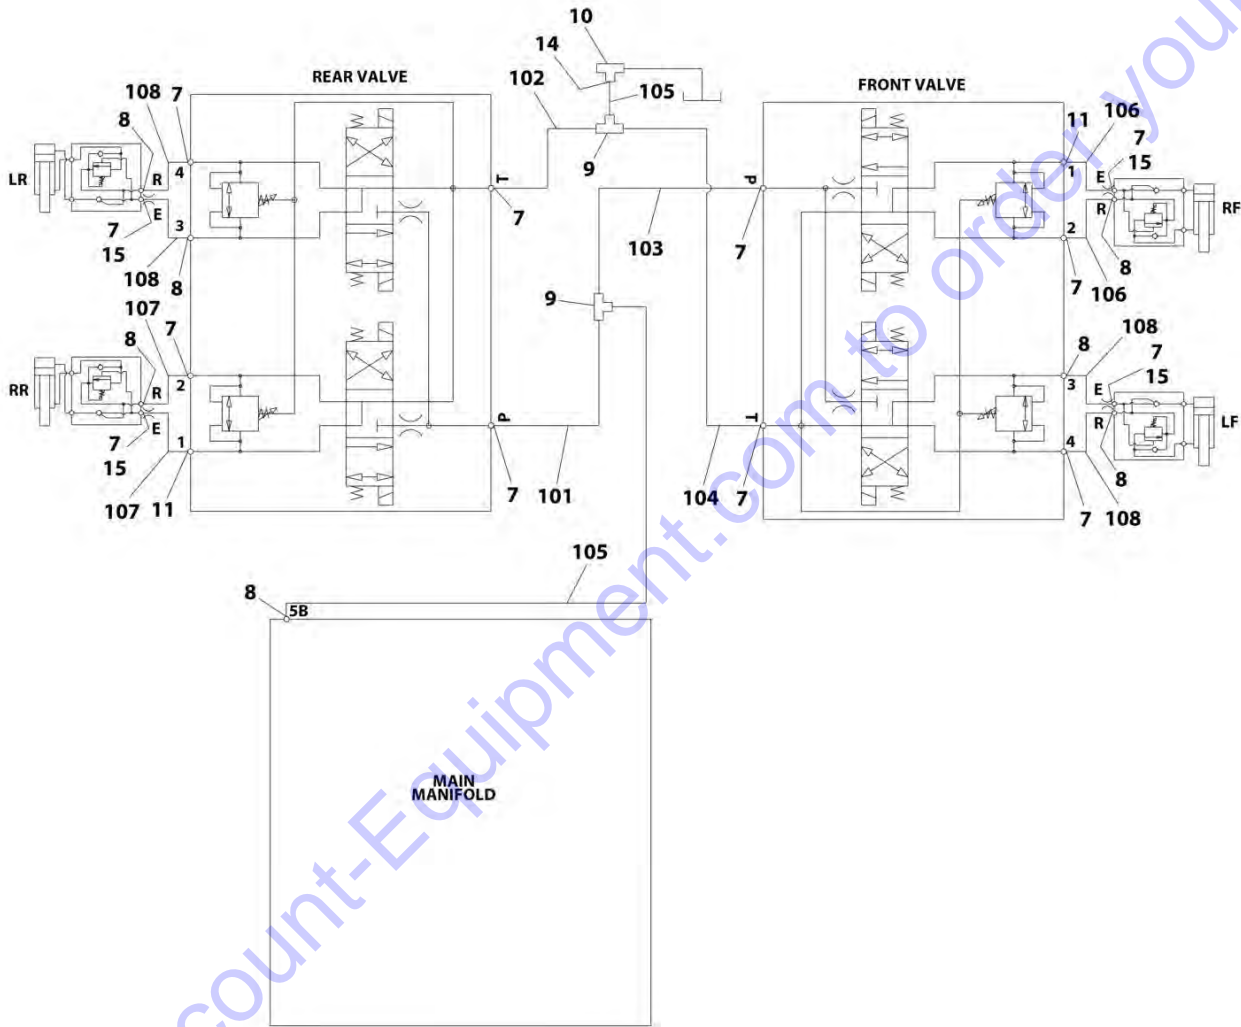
10
14
102
105
REAR VALVE
FRONT VALVE
108 7
8
4
R
LR
E
3
7
15
108 8
107
7
8
2
R
RR
E
7
1
15
107 11
T
7
P
7 101
9
103
9
P
7
T
104 7
11 106
7
1
15
E
R
RF
2
8
7 106
108
8
7
3
E
15
R
LF
4
8
7 108
105
8
5B
MAIN MANIFOLD
count-Equipment.com to order you